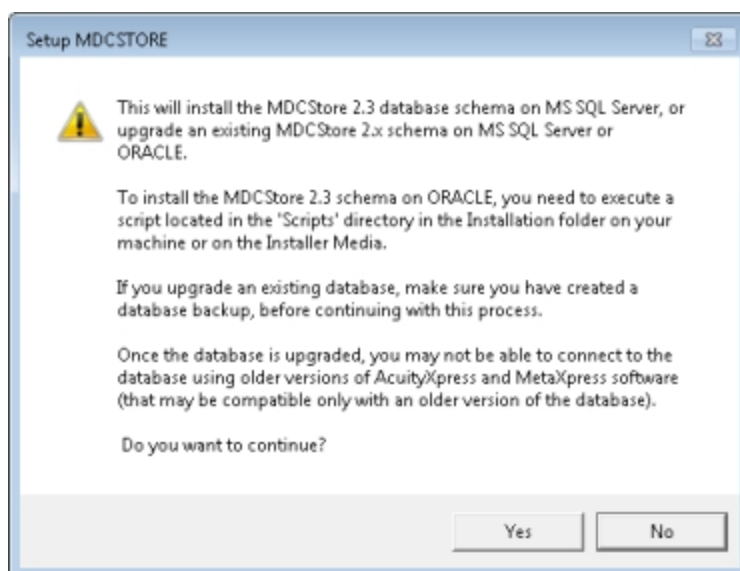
Setup MDCSTORE

This will install the MDCStore 2.3 database schema on MS SQL Server, or upgrade an existing MDCStore 2.x schema on MS SQL Server or ORACLE.

To install the MDCStore 2.3 schema on ORACLE, you need to execute a script located in the 'Scripts' directory in the Installation folder on your machine or on the Installer Media.

If you upgrade an existing database, make sure you have created a database backup, before continuing with this process.

Once the database is upgraded, you may not be able to connect to the database using older versions of AcuityXpress and MetaXpress software (that may be compatible only with an older version of the database).

Do you want to continue?

Yes

No